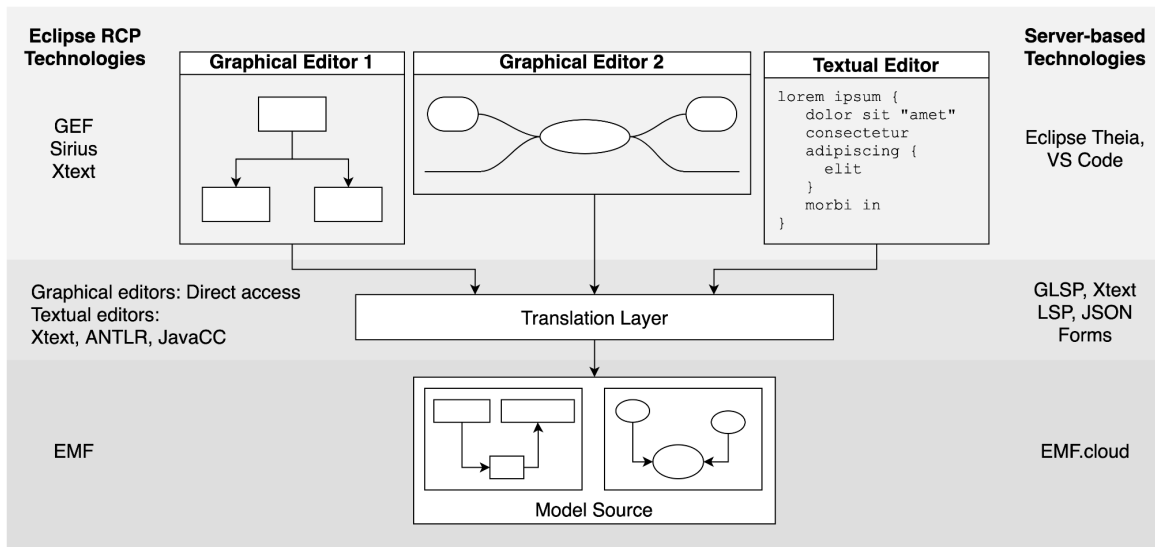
Eclipse RCP Technologies

GEF
Sirius
Xtext

Graphical Editor 1

Graphical Editor 2

Textual Editor

lorem ipsum {
dolor sit "amet"
consectetur
adipiscing {
elit
}
morbi in
}

Server-based Technologies

Eclipse Theia, VS Code

Graphical editors: Direct access
Textual editors:
Xtext, ANTLR, JavaCC

Translation Layer

GLSP, Xtext
LSP, JSON Forms

EMF

Model Source

EMF.cloud